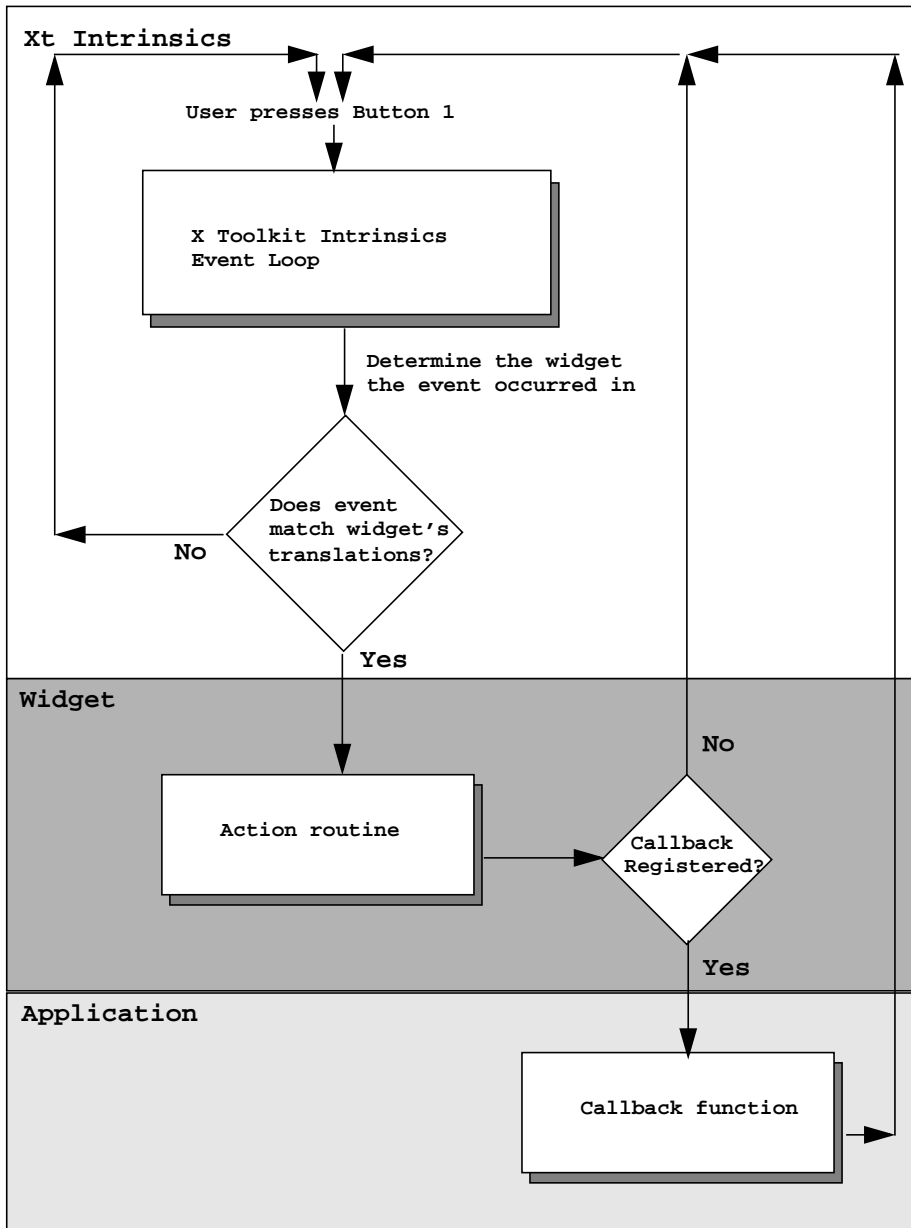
Xt Intrinsics

User presses Button 1

X Toolkit Intrinsics
Event Loop

Determine the widget
the event occurred in

Does event
match widget's
translations?

No

Yes

Widget

No

Action routine

Callback
Registered?

Yes

Application

Callback function